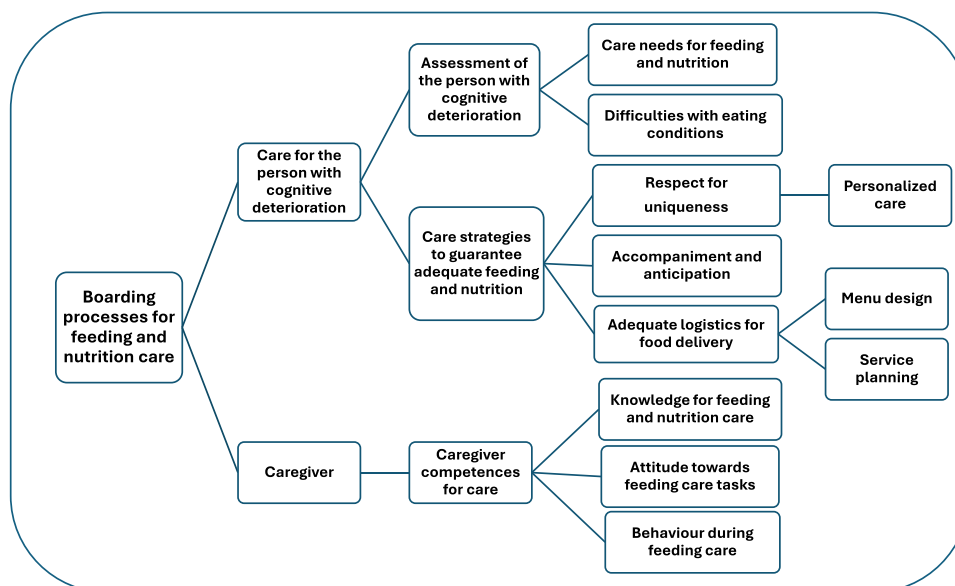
Boarding processes for feeding and nutrition care

Care for the person with cognitive deterioration

Assessment of the person with cognitive deterioration

Care needs for feeding and nutrition

Difficulties with eating conditions

Care strategies to guarantee adequate feeding and nutrition

Respect for uniqueness

Personalized care

Accompaniment and anticipation

Adequate logistics for food delivery

Menu design

Service planning

Caregiver

Caregiver competences for care

Knowledge for feeding and nutrition care

Attitude towards feeding care tasks

Behaviour during feeding care